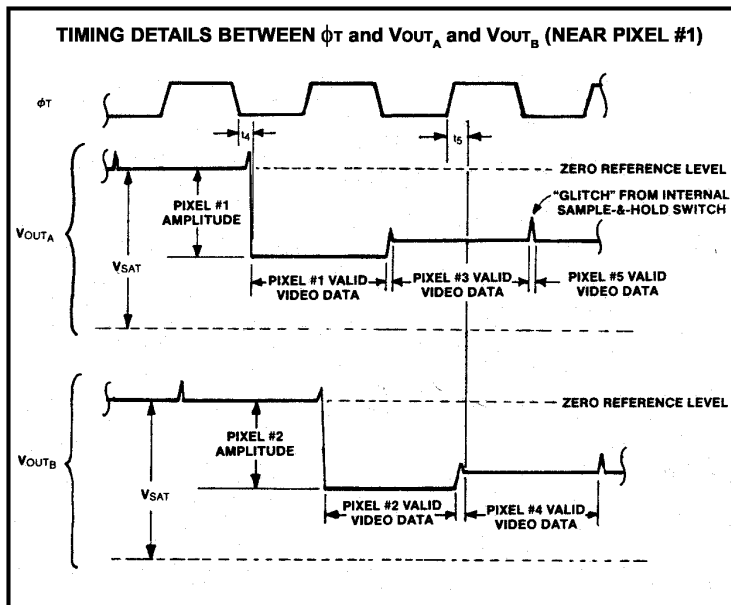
TIMING DETAILS BETWEEN $\phi$T and VOUT$_A$ and VOUT$_B$ (NEAR PIXEL #1)

$\phi$T

$t_4$

$t_5$

ZERO REFERENCE LEVEL

"GLITCH" FROM INTERNAL SAMPLE-&-HOLD SWITCH

PIXEL #1 AMPLITUDE

VOUT$_A$

VSAT

PIXEL #1 VALID VIDEO DATA

PIXEL #3 VALID VIDEO DATA

PIXEL #5 VALID VIDEO DATA

ZERO REFERENCE LEVEL

PIXEL #2 AMPLITUDE

VOUT$_B$

VSAT

PIXEL #2 VALID VIDEO DATA

PIXEL #4 VALID VIDEO DATA